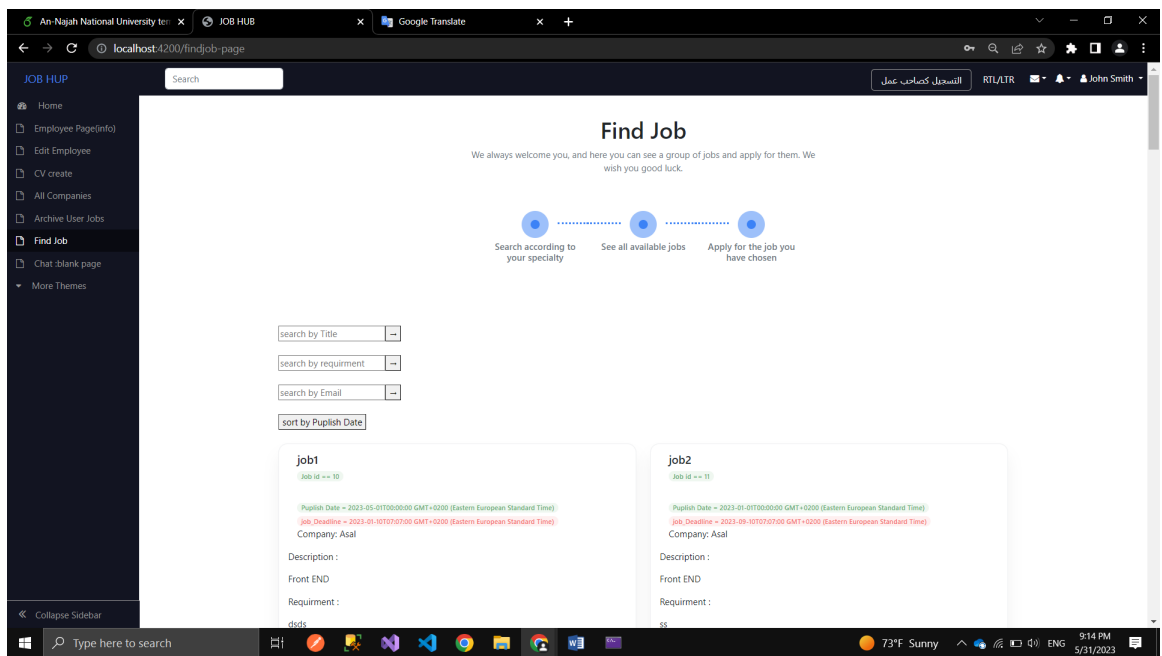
An-Najah National University ter ×
JOB HUB ×
Google Translate ×
+
localhost:4200/findjob-page

JOB HUP
Search
التسجيل كصاحب عمل
RTL/LTR
John Smith

Home
Employee Page(info)
Edit Employee
CV create
All Companies
Archive User Jobs
Find Job
Chat :blank page
More Themes
Collapse Sidebar

Find Job

We always welcome you, and here you can see a group of jobs and apply for them. We wish you good luck.

Search according to your specialty
See all available jobs
Apply for the job you have chosen

search by Title →
search by requirment →
search by Email →
sort by Puplish Date

job1
Job id == 10
Puplish Date = 2023-05-01T00:00:00 GMT+0200 (Eastern European Standard Time)
job_Deadline = 2023-01-10T07:07:00 GMT+0200 (Eastern European Standard Time)
Company: Asal
Description :
Front END
Requirment :
dsds

job2
Job id == 11
Puplish Date = 2023-01-01T00:00:00 GMT+0200 (Eastern European Standard Time)
job_Deadline = 2023-09-10T07:07:00 GMT+0200 (Eastern European Standard Time)
Company: Asal
Description :
Front END
Requirment :
ss

Type here to search
73°F Sunny
ENG
9:14 PM
5/31/2023